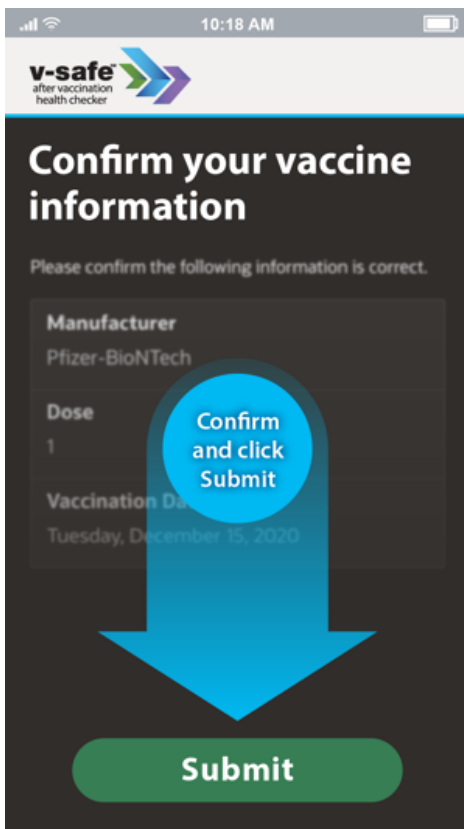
10:18 AM

v-safe™
after vaccination
health checker

Confirm your vaccine information

Please confirm the following information is correct.

Manufacturer
Pfizer-BioNTech

Dose
1

Vaccination Da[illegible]
Tuesday, December 15, 2020

Confirm and click Submit

Submit